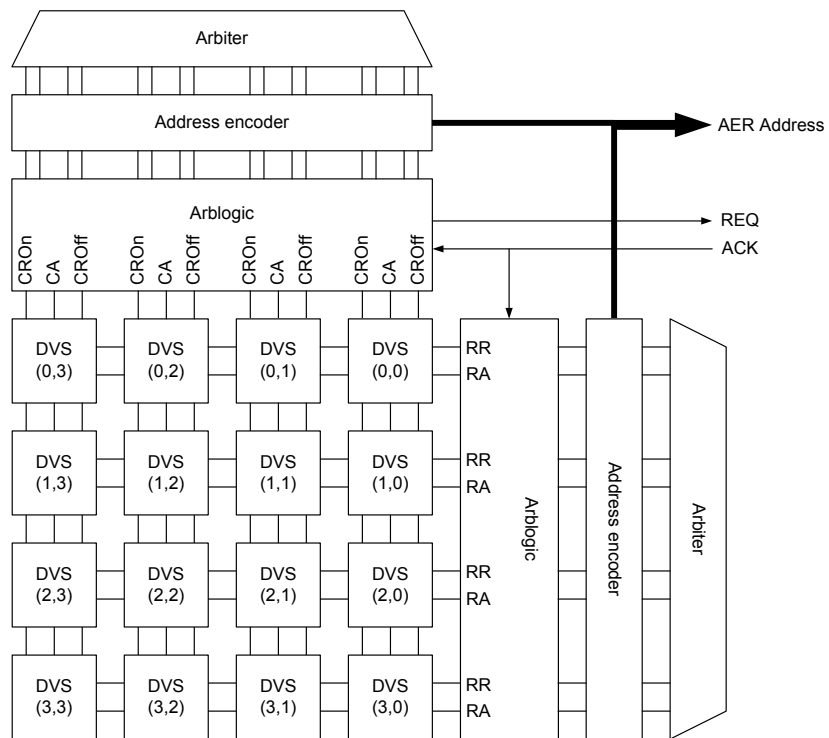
Arbiter

Address encoder

AER Address

Arblogic

REQ

ACK

CROn CA CROff CROn CA CROff CROn CA CROff CROn CA CROff

DVS (0,3) DVS (0,2) DVS (0,1) DVS (0,0) RR RA

DVS (1,3) DVS (1,2) DVS (1,1) DVS (1,0) RR RA

DVS (2,3) DVS (2,2) DVS (2,1) DVS (2,0) RR RA

DVS (3,3) DVS (3,2) DVS (3,1) DVS (3,0) RR RA

Arblogic

Address encoder

Arbiter